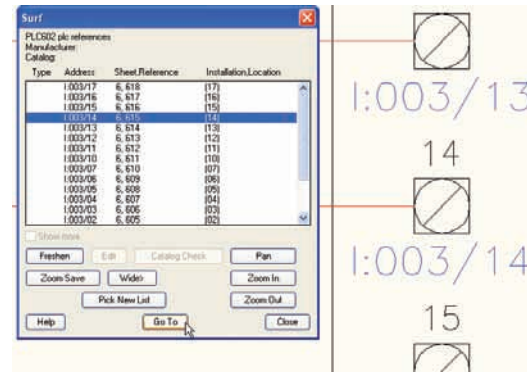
Surf

PLC602 plc references
Manufacturer:
Catalog:

| Type | Address | Sheet,Reference | Installation,Location |
|---|---|---|---|
| | I:003/17 | 6, 618 | (17) |
| | I:003/16 | 6, 617 | (16) |
| | I:003/15 | 6, 616 | (15) |
| | I:003/14 | 6, 615 | (14) |
| | I:003/13 | 6, 614 | (13) |
| | I:003/12 | 6, 613 | (12) |
| | I:003/11 | 6, 612 | (11) |
| | I:003/10 | 6, 611 | (10) |
| | I:003/07 | 6, 610 | (07) |
| | I:003/06 | 6, 609 | (06) |
| | I:003/05 | 6, 608 | (05) |
| | I:003/04 | 6, 607 | (04) |
| | I:003/03 | 6, 606 | (03) |
| | I:003/02 | 6, 605 | (02) |

Show more

Freshen
Edit
Catalog Check
Pan
Zoom Save
Wider
Zoom In
Pick New List
Zoom Out
Help
Go To
Close

I:003/13
14
I:003/14
15